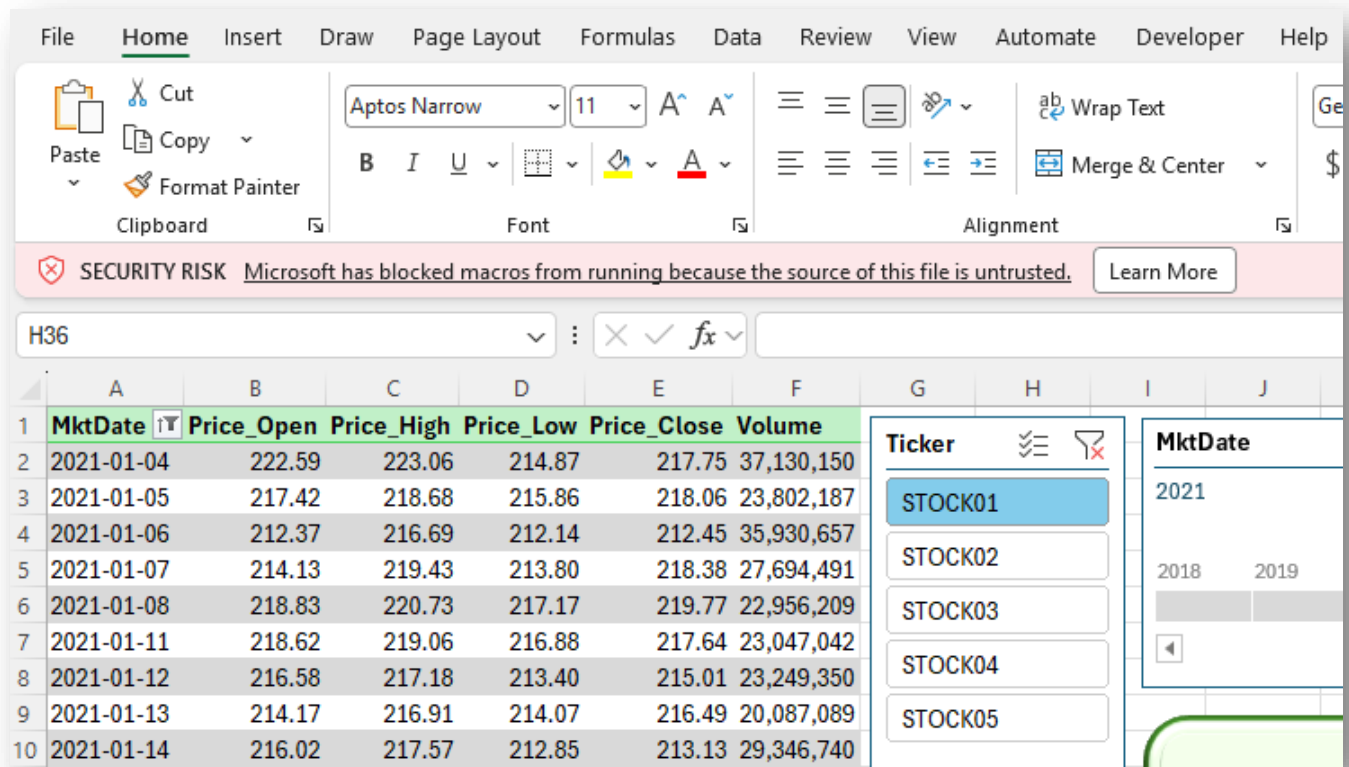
File Home Insert Draw Page Layout Formulas Data Review View Automate Developer Help

Paste Cut Copy Format Painter
Clipboard

Aptos Narrow 11 B I U
Font

Wrap Text
Merge & Center
Alignment

Ge

SECURITY RISK Microsoft has blocked macros from running because the source of this file is untrusted. Learn More

H36

| | A | B | C | D | E | F |
|---|---|---|---|---|---|---|
| 1 | MktDate | Price_Open | Price_High | Price_Low | Price_Close | Volume |
| 2 | 2021-01-04 | 222.59 | 223.06 | 214.87 | 217.75 | 37,130,150 |
| 3 | 2021-01-05 | 217.42 | 218.68 | 215.86 | 218.06 | 23,802,187 |
| 4 | 2021-01-06 | 212.37 | 216.69 | 212.14 | 212.45 | 35,930,657 |
| 5 | 2021-01-07 | 214.13 | 219.43 | 213.80 | 218.38 | 27,694,491 |
| 6 | 2021-01-08 | 218.83 | 220.73 | 217.17 | 219.77 | 22,956,209 |
| 7 | 2021-01-11 | 218.62 | 219.06 | 216.88 | 217.64 | 23,047,042 |
| 8 | 2021-01-12 | 216.58 | 217.18 | 213.40 | 215.01 | 23,249,350 |
| 9 | 2021-01-13 | 214.17 | 216.91 | 214.07 | 216.49 | 20,087,089 |
| 10 | 2021-01-14 | 216.02 | 217.57 | 212.85 | 213.13 | 29,346,740 |

G H I J

Ticker
STOCK01
STOCK02
STOCK03
STOCK04
STOCK05

MktDate
2021
2018 2019